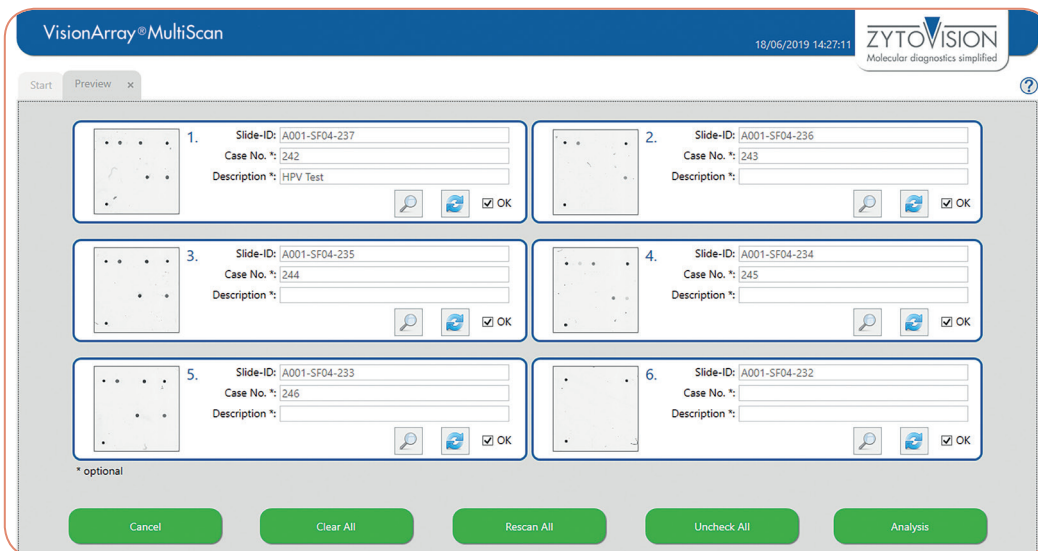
VisionArray®MultiScan

18/06/2019 14:27:11

ZYTOVISION
Molecular diagnostics simplified

Start Preview ×

?

1. Slide-ID: A001-SF04-237
Case No. *: 242
Description *: HPV Test
OK

2. Slide-ID: A001-SF04-236
Case No. *: 243
Description *:
OK

3. Slide-ID: A001-SF04-235
Case No. *: 244
Description *:
OK

4. Slide-ID: A001-SF04-234
Case No. *: 245
Description *:
OK

5. Slide-ID: A001-SF04-233
Case No. *: 246
Description *:
OK

6. Slide-ID: A001-SF04-232
Case No. *:
Description *:
OK

* optional

Cancel Clear All Rescan All Uncheck All Analysis